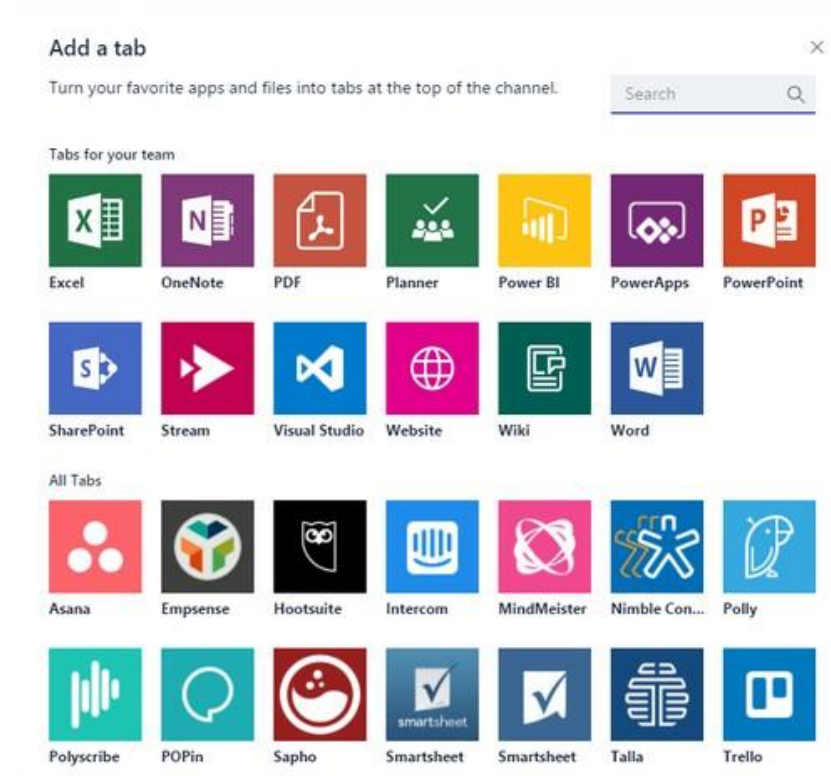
Add a tab

×

Turn your favorite apps and files into tabs at the top of the channel.

Search

Tabs for your team

Excel
OneNote
PDF
Planner
Power BI
PowerApps
PowerPoint

SharePoint
Stream
Visual Studio
Website
Wiki
Word

All Tabs

Asana
Empsense
Hootsuite
Intercom
MindMeister
Nimble Con...
Polly

Polyscribe
POPin
Sapho
smartsheet
Smartsheet
Smartsheet
Talla
Trello